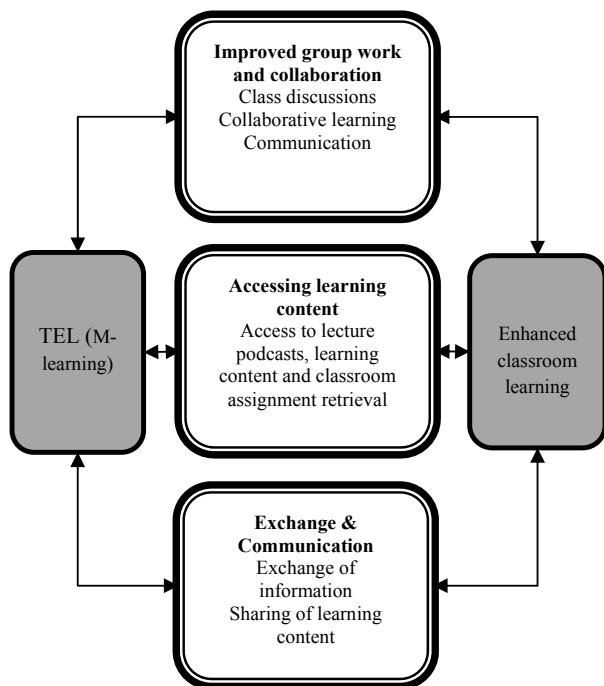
**Improved group work and collaboration**
Class discussions
Collaborative learning
Communication

TEL (M-learning)

**Accessing learning content**
Access to lecture podcasts, learning content and classroom assignment retrieval

Enhanced classroom learning

**Exchange & Communication**
Exchange of information
Sharing of learning content